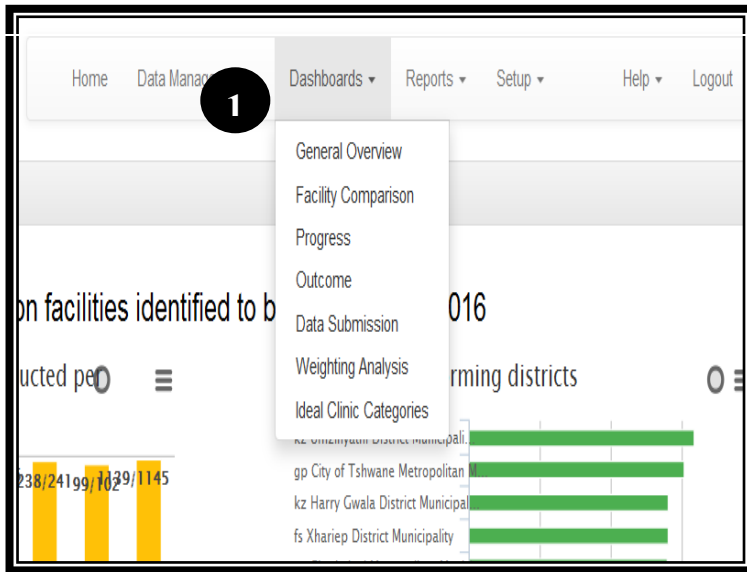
Home Data Manag

1

Dashboards ▾

Reports ▾

Setup ▾

Help ▾

Logout

General Overview

Facility Comparison

Progress

Outcome

Data Submission

Weighting Analysis

Ideal Clinic Categories

on facilities identified to b 016

ucted pe

rming districts

238/241 99/102 139/1145

kz Umzinyathi District Municipali...

gp City of Tshwane Metropolitan M...

kz Harry Gwala District Municipal...

fs Xhariep District Municipality